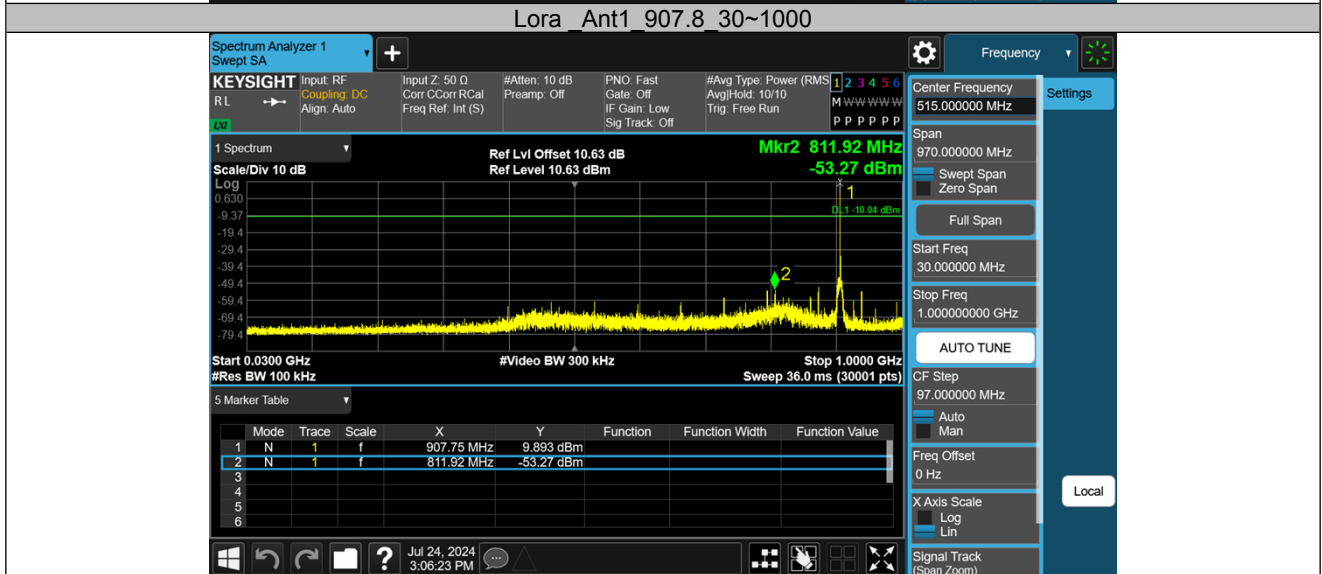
Lora _Ant1_907.8_30~1000

Spectrum Analyzer 1
Swept SA

Frequency

KEYSIGHT
RL
LXI

Input: RF
Coupling: DC
Align: Auto

Input Z: 50 Ω
Corr CCorr RCal
Freq Ref: Int (S)

#Atten: 10 dB
Preamp: Off

PNO: Fast
Gate: Off
IF Gain: Low
Sig Track: Off

#Avg Type: Power (RMS)
Avg|Hold: 10/10
Trig: Free Run

1 2 3 4 5 6
M WWWWW
P P P P P P

Center Frequency
515.000000 MHz

Settings

1 Spectrum

Scale/Div 10 dB
Log

Ref Lvl Offset 10.63 dB
Ref Level 10.63 dBm

Mkr2 811.92 MHz
-53.27 dBm

0.630
-9.37
-19.4
-29.4
-39.4
-49.4
-59.4
-69.4
-79.4

DL1 -10.04 dBm

1
2

Start 0.0300 GHz
#Res BW 100 kHz

#Video BW 300 kHz

Stop 1.0000 GHz
Sweep 36.0 ms (30001 pts)

Span
970.000000 MHz
Swept Span
Zero Span

Full Span

Start Freq
30.000000 MHz

Stop Freq
1.000000000 GHz

AUTO TUNE

CF Step
97.000000 MHz
Auto
Man

5 Marker Table

| | Mode | Trace | Scale | X | Y | Function | Function Width | Function Value |
|---|---|---|---|---|---|---|---|---|
| 1 | N | 1 | f | 907.75 MHz | 9.893 dBm | | | |
| 2 | N | 1 | f | 811.92 MHz | -53.27 dBm | | | |
| 3 | | | | | | | | |
| 4 | | | | | | | | |
| 5 | | | | | | | | |
| 6 | | | | | | | | |

Freq Offset
0 Hz

X Axis Scale
Log
Lin

Local

Jul 24, 2024
3:06:23 PM

Signal Track
(Span Zoom)